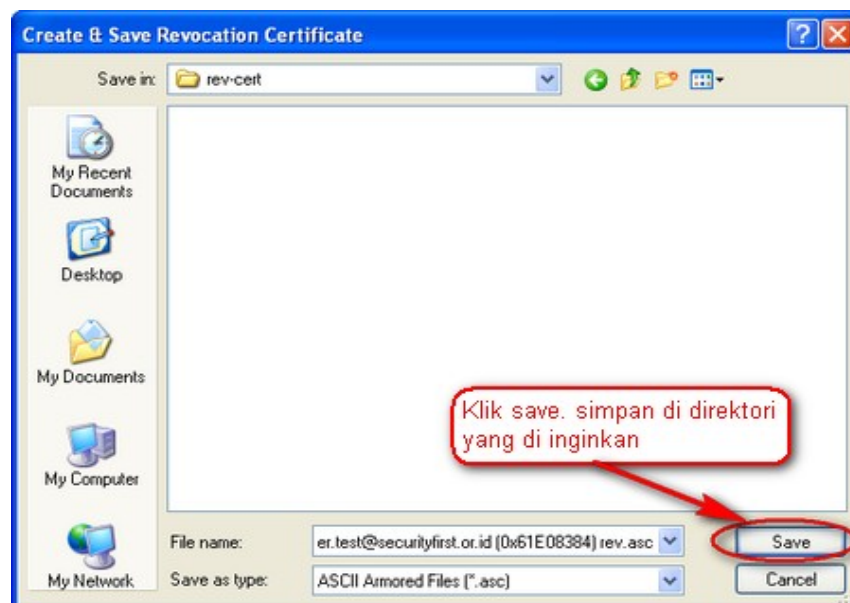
Create & Save Revocation Certificate

Save in: rev-cert

My Recent Documents

Desktop

My Documents

My Computer

My Network

Klik save. simpan di direktori yang di inginkan

File name: er.test@securityfirst.or.id (0x61E08384) rev.asc

Save as type: ASCII Armored Files (*.asc)

Save

Cancel